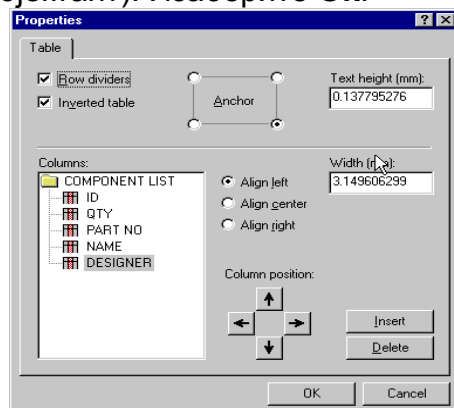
Properties
? X
Table
Row dividers
Inverted table
Anchor
Text height (mm):
0.137795276
Columns:
COMPONENT LIST
ID
QTY
PART NO
NAME
DESIGNER
Align left
Align center
Align right
Width (m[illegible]):
3.149606299
Column position:
Insert
Delete
OK
Cancel